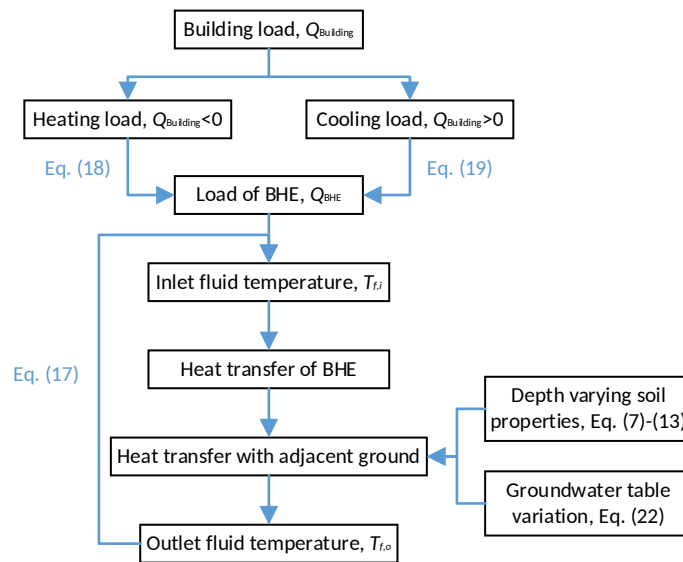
Building load, $Q_{\text{Building}}$

Heating load, $Q_{\text{Building}}<0$

Cooling load, $Q_{\text{Building}}>0$

Eq. (18)

Eq. (19)

Load of BHE, $Q_{\text{BHE}}$

Inlet fluid temperature, $T_{f,i}$

Eq. (17)

Heat transfer of BHE

Depth varying soil properties, Eq. (7)-(13)

Heat transfer with adjacent ground

Groundwater table variation, Eq. (22)

Outlet fluid temperature, $T_{f,o}$